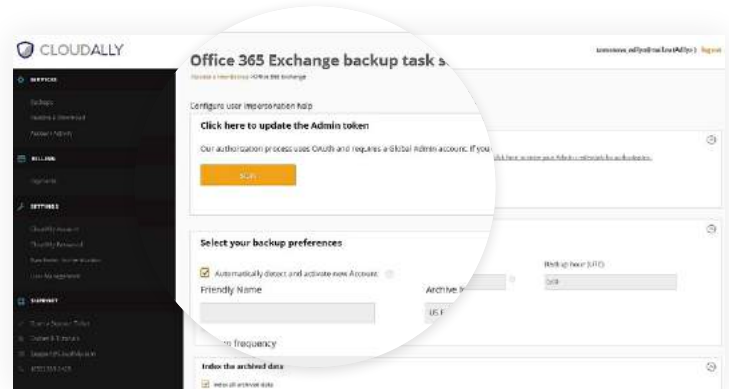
CLOUDALLY

SERVICES

Backups

BILLING

SETTINGS

SUPPORT

Office 365 Exchange backup task s

Configure user impersonation help

Click here to update the Admin token

Our authorization process uses OAuth and requires a Global Admin account. If you

SIGN

Select your backup preferences

Automatically detect and activate new Accounts

Friendly Name

Archive

Backup hour (UTC)

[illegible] frequency

Index the archived data

Log out